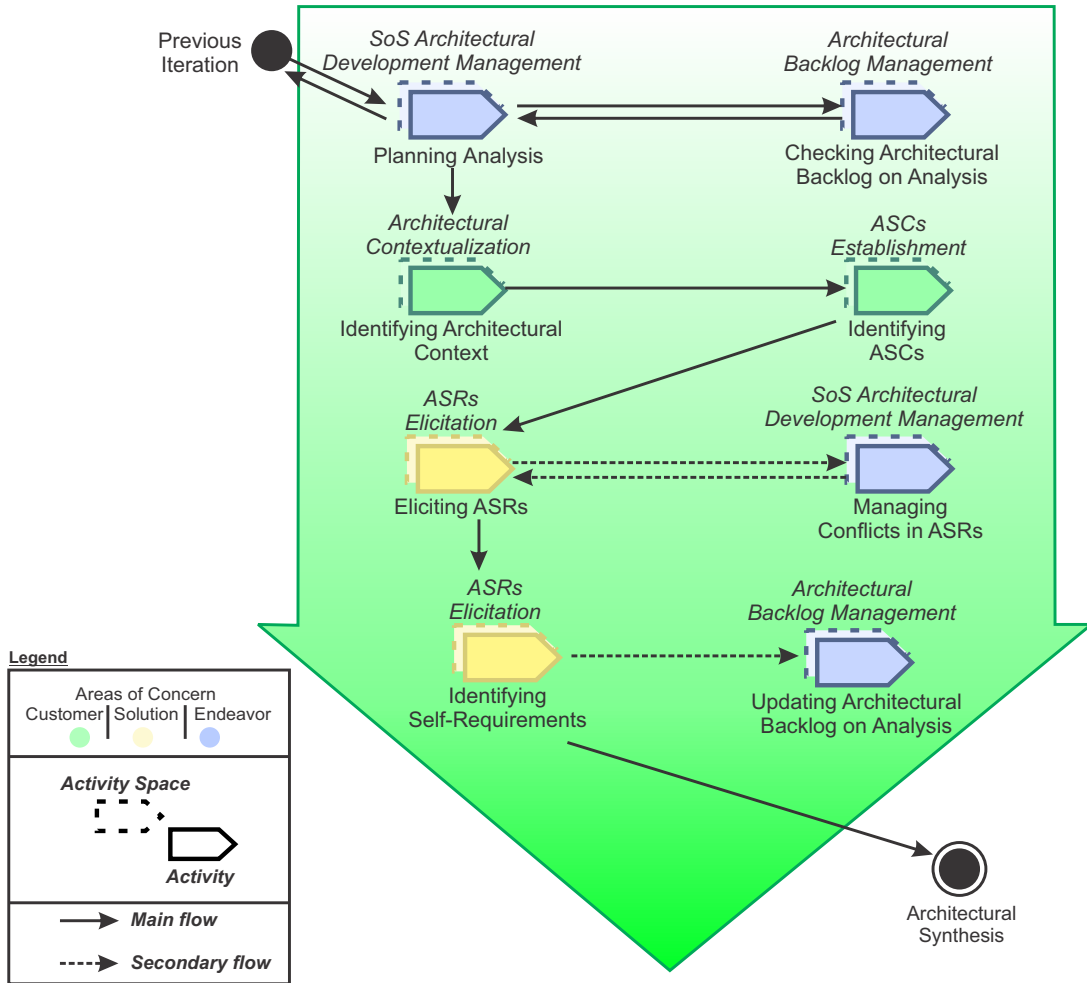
Previous Iteration

SoS Architectural Development Management

Planning Analysis

Architectural Backlog Management

Checking Architectural Backlog on Analysis

Architectural Contextualization

Identifying Architectural Context

ASCs Establishment

Identifying ASCs

ASRs Elicitation

Eliciting ASRs

SoS Architectural Development Management

Managing Conflicts in ASRs

ASRs Elicitation

Identifying Self-Requirements

Architectural Backlog Management

Updating Architectural Backlog on Analysis

Architectural Synthesis

Legend

Areas of Concern
Customer | Solution | Endeavor

Activity Space

Activity

Main flow

Secondary flow